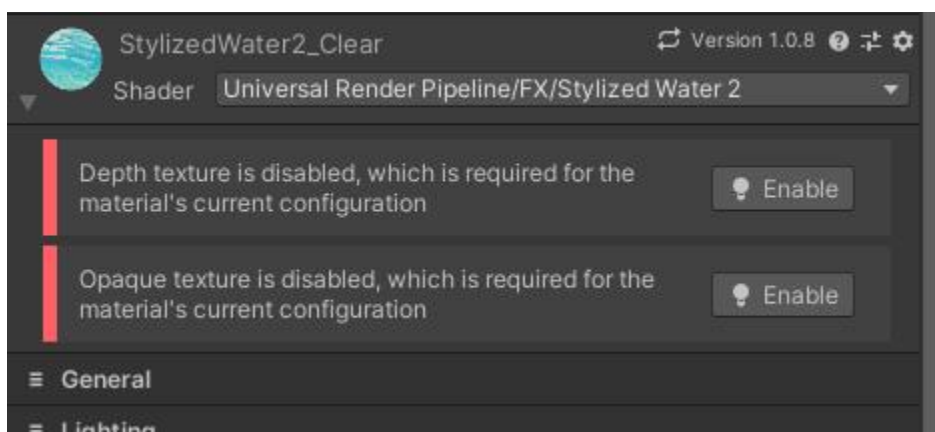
StylizedWater2_Clear

Version 1.0.8

Shader Universal Render Pipeline/FX/Stylized Water 2

Depth texture is disabled, which is required for the material's current configuration

Enable

Opaque texture is disabled, which is required for the material's current configuration

Enable

≡ General

≡ Lighting